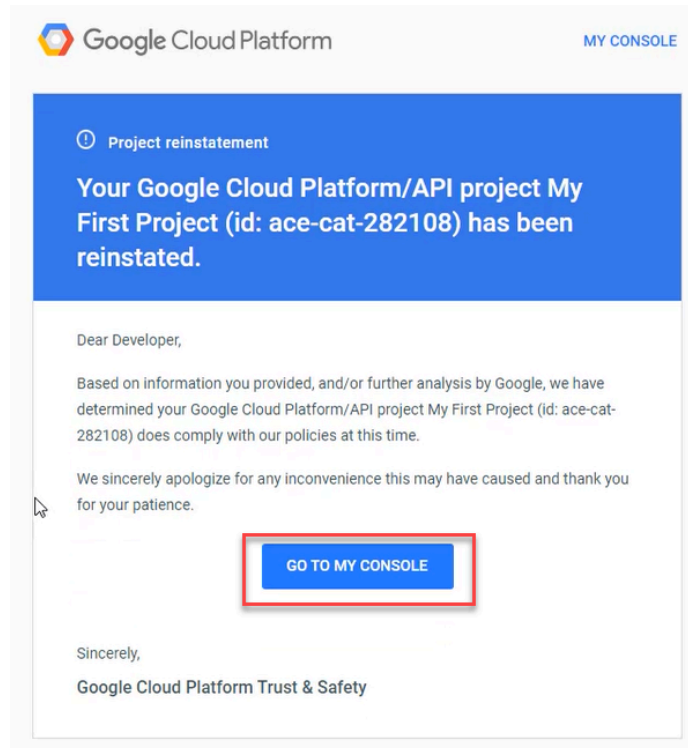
Google Cloud Platform

MY CONSOLE

Project reinstatement

Your Google Cloud Platform/API project My First Project (id: ace-cat-282108) has been reinstated.

Dear Developer,

Based on information you provided, and/or further analysis by Google, we have determined your Google Cloud Platform/API project My First Project (id: ace-cat-282108) does comply with our policies at this time.

We sincerely apologize for any inconvenience this may have caused and thank you for your patience.

GO TO MY CONSOLE

Sincerely,

Google Cloud Platform Trust & Safety